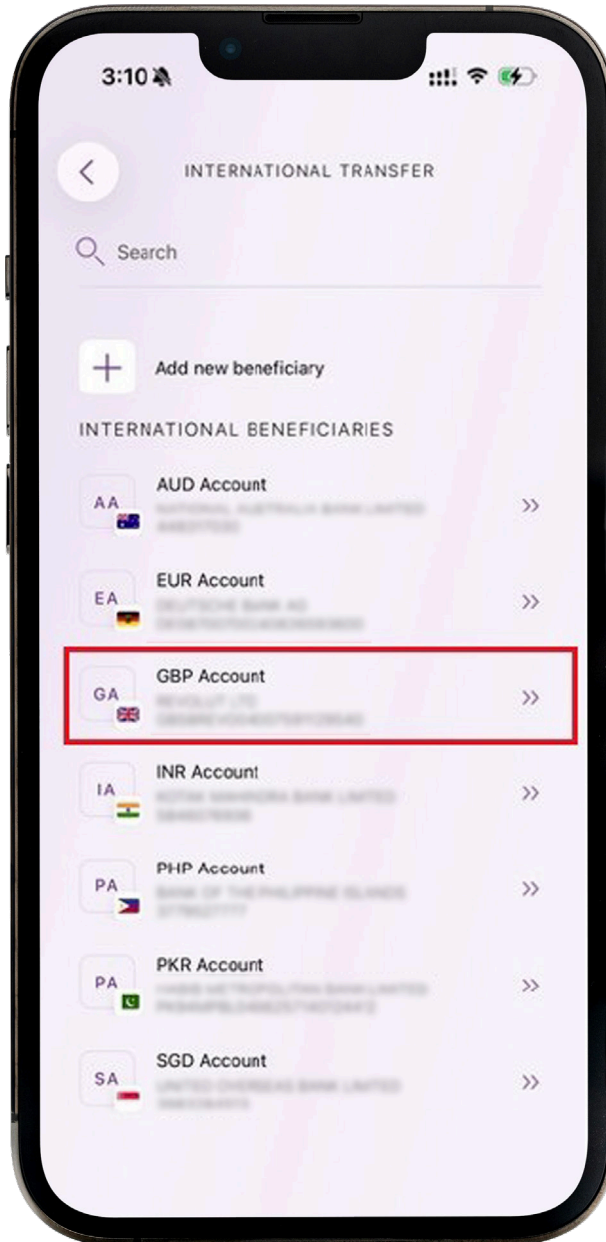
3:10

INTERNATIONAL TRANSFER

Search

Add new beneficiary

INTERNATIONAL BENEFICIARIES

AA AUD Account
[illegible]
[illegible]

EA EUR Account
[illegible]
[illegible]

GA GBP Account
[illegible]
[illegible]

IA INR Account
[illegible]
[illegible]

PA PHP Account
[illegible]
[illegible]

PA PKR Account
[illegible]
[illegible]

SA SGD Account
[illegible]
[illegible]